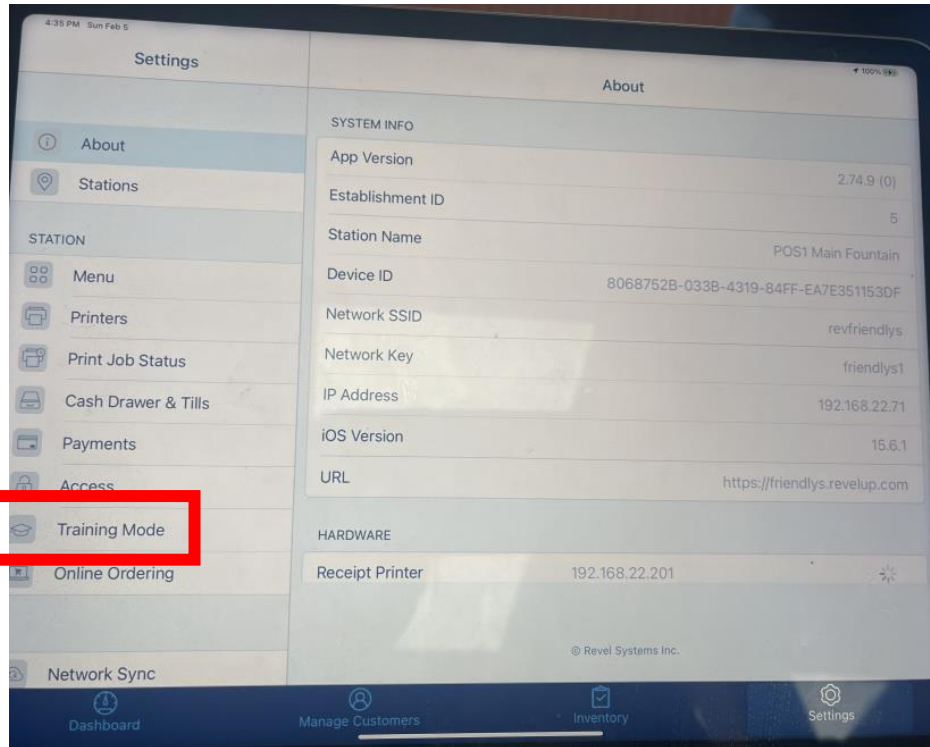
4:35 PM Sun Feb 5

Settings

About

Stations

STATION

Menu

Printers

Print Job Status

Cash Drawer & Tills

Payments

Access

Training Mode

Online Ordering

Network Sync

100%

About

SYSTEM INFO

| | |
|---|---|
| App Version | 2.74.9 (0) |
| Establishment ID | 5 |
| Station Name | POS1 Main Fountain |
| Device ID | 8068752B-033B-4319-84FF-EA7E351153DF |
| Network SSID | revfriendlys |
| Network Key | friendlys1 |
| IP Address | 192.168.22.71 |
| iOS Version | 15.6.1 |
| URL | https://friendlys.revelup.com |

HARDWARE

| | |
|---|---|
| Receipt Printer | 192.168.22.201 |

© Revel Systems Inc.

Dashboard

Manage Customers

Inventory

Settings